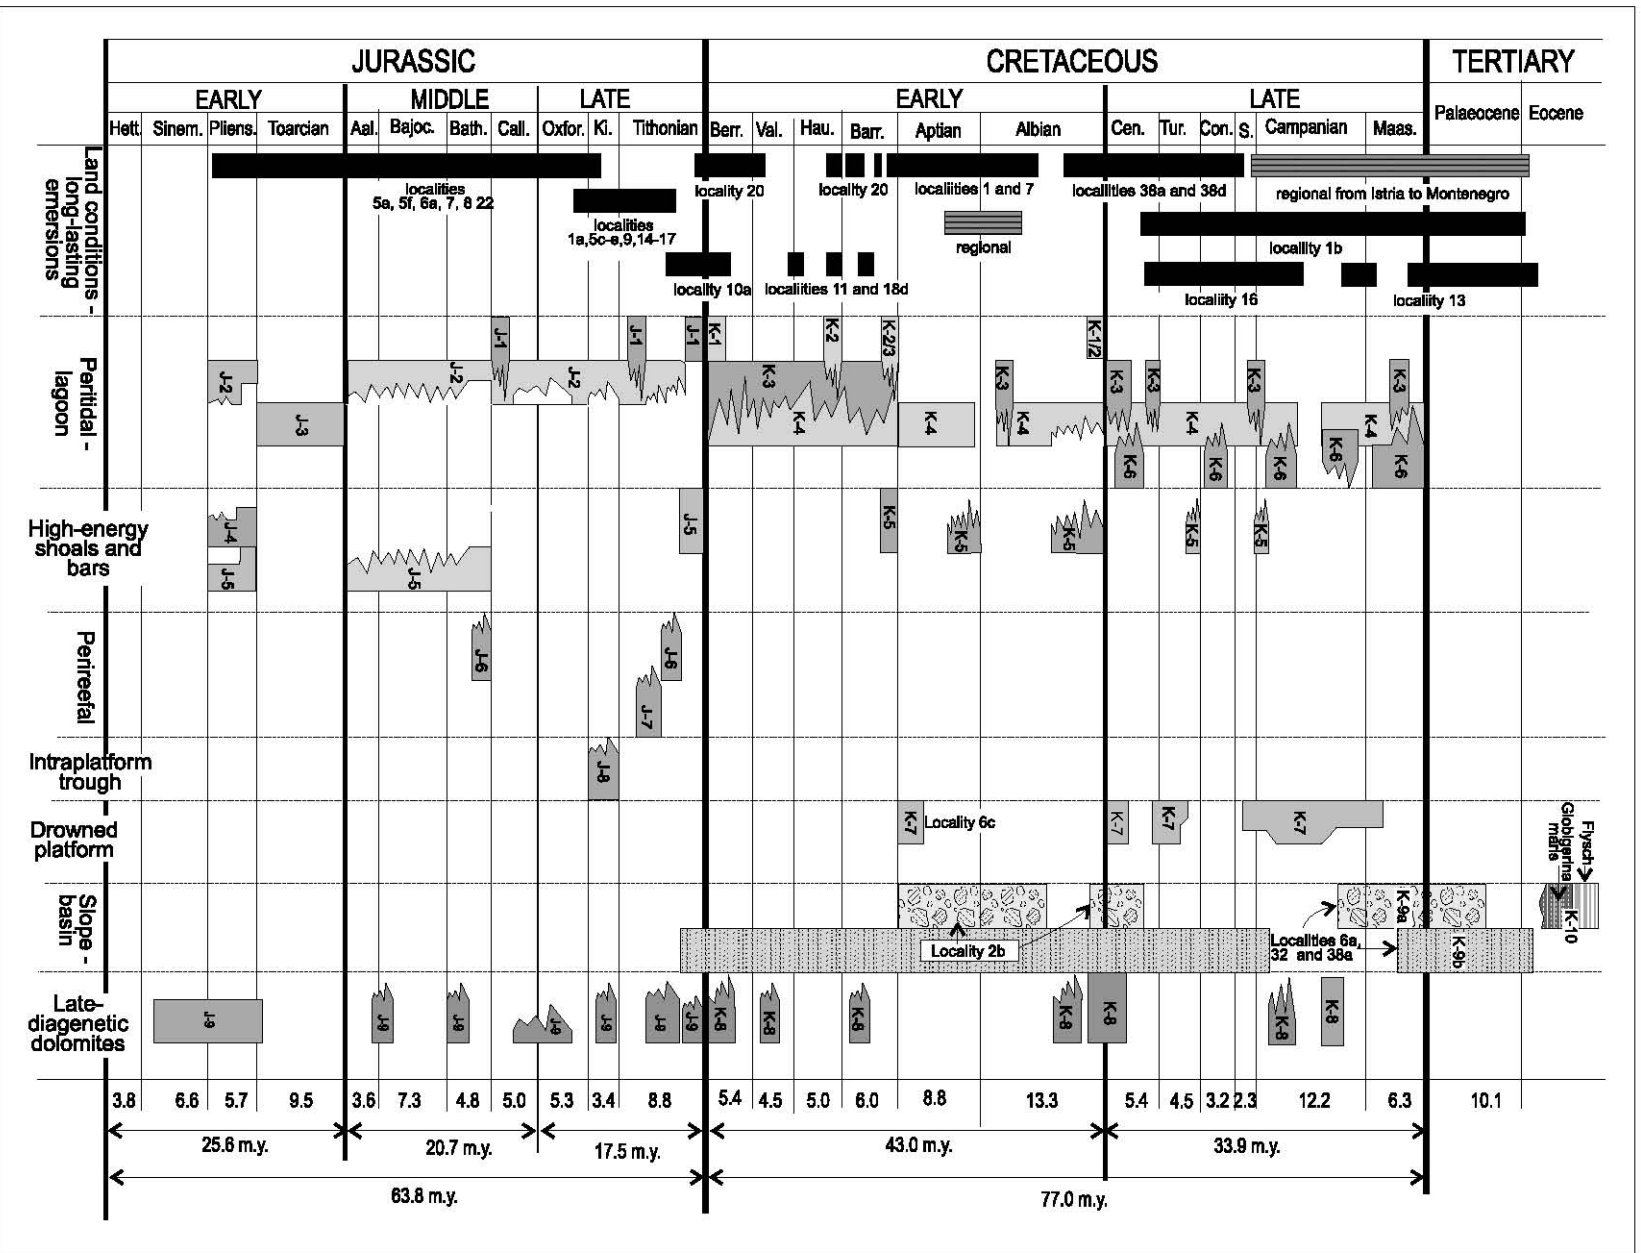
JURASSIC
CRETACEOUS
TERTIARY

EARLY
MIDDLE
LATE
EARLY
LATE
Palaeocene
Eocene

Hett.
Sinem.
Pliens.
Toarcian
Aal.
Bajoc.
Bath.
Call.
Oxfor.
Ki.
Tithonian
Berr.
Val.
Hau.
Barr.
Aptian
Albian
Cen.
Tur.
Con.
S.
Campanian
Maas.

Land conditions - long-lasting emersions

localities 5a, 5f, 6a, 7, 8 22
localities 1a,5c-e,9,14-17
locality 20
locality 20
localiities 1 and 7
localiities 38a and 38d
regional from Istria to Montenegro
regional
locality 1b
locality 10a
localiities 11 and 18d
locality 16
locality 13

Peritidal - lagoon

J-2
J-2
J-1
J-2
J-1
J-1
J-3
K-1
K-2
K-2/3
K-1/2
K-3
K-4
K-4
K-3
K-4
K-3
K-3
K-4
K-3
K-3
K-4
K-6
K-6
K-6
K-6
K-6

High-energy shoals and bars

J-4
J-5
J-5
J-5
K-5
K-5
K-5
K-5
K-5

Perireefal

J-6
J-6
J-7

Intraplatform trough

J-8

Drowned platform

K-7
Locality 6c
K-7
K-7
K-7
Globigerina marls
Flysch

Slope - basin

Locality 2b
Localities 6a, 32 and 38a
K-9a
K-9b
K-10

Late-diagenetic dolomites

J-9
J-9
J-9
J-9
J-9
J-9
J-9
K-8
K-8
K-8
K-8
K-8
K-8
K-8

3.8
6.6
5.7
9.5
3.6
7.3
4.8
5.0
5.3
3.4
8.8
5.4
4.5
5.0
6.0
8.8
13.3
5.4
4.5
3.2
2.3
12.2
6.3
10.1

25.6 m.y.
20.7 m.y.
17.5 m.y.
43.0 m.y.
33.9 m.y.
63.8 m.y.
77.0 m.y.